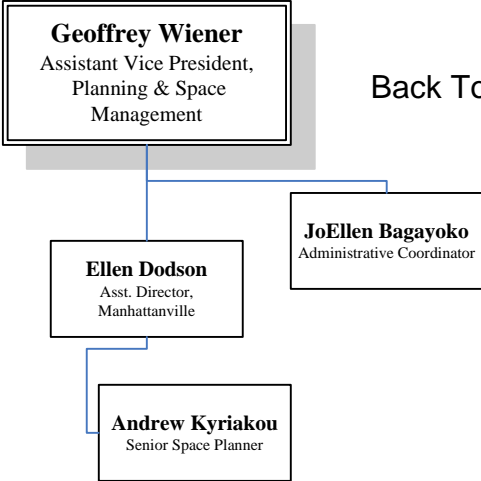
Geoffrey Wiener
Assistant Vice President, Planning & Space Management

Back To

JoEllen Bagayoko
Administrative Coordinator

Ellen Dodson
Asst. Director, Manhattanville

Andrew Kyriakou
Senior Space Planner